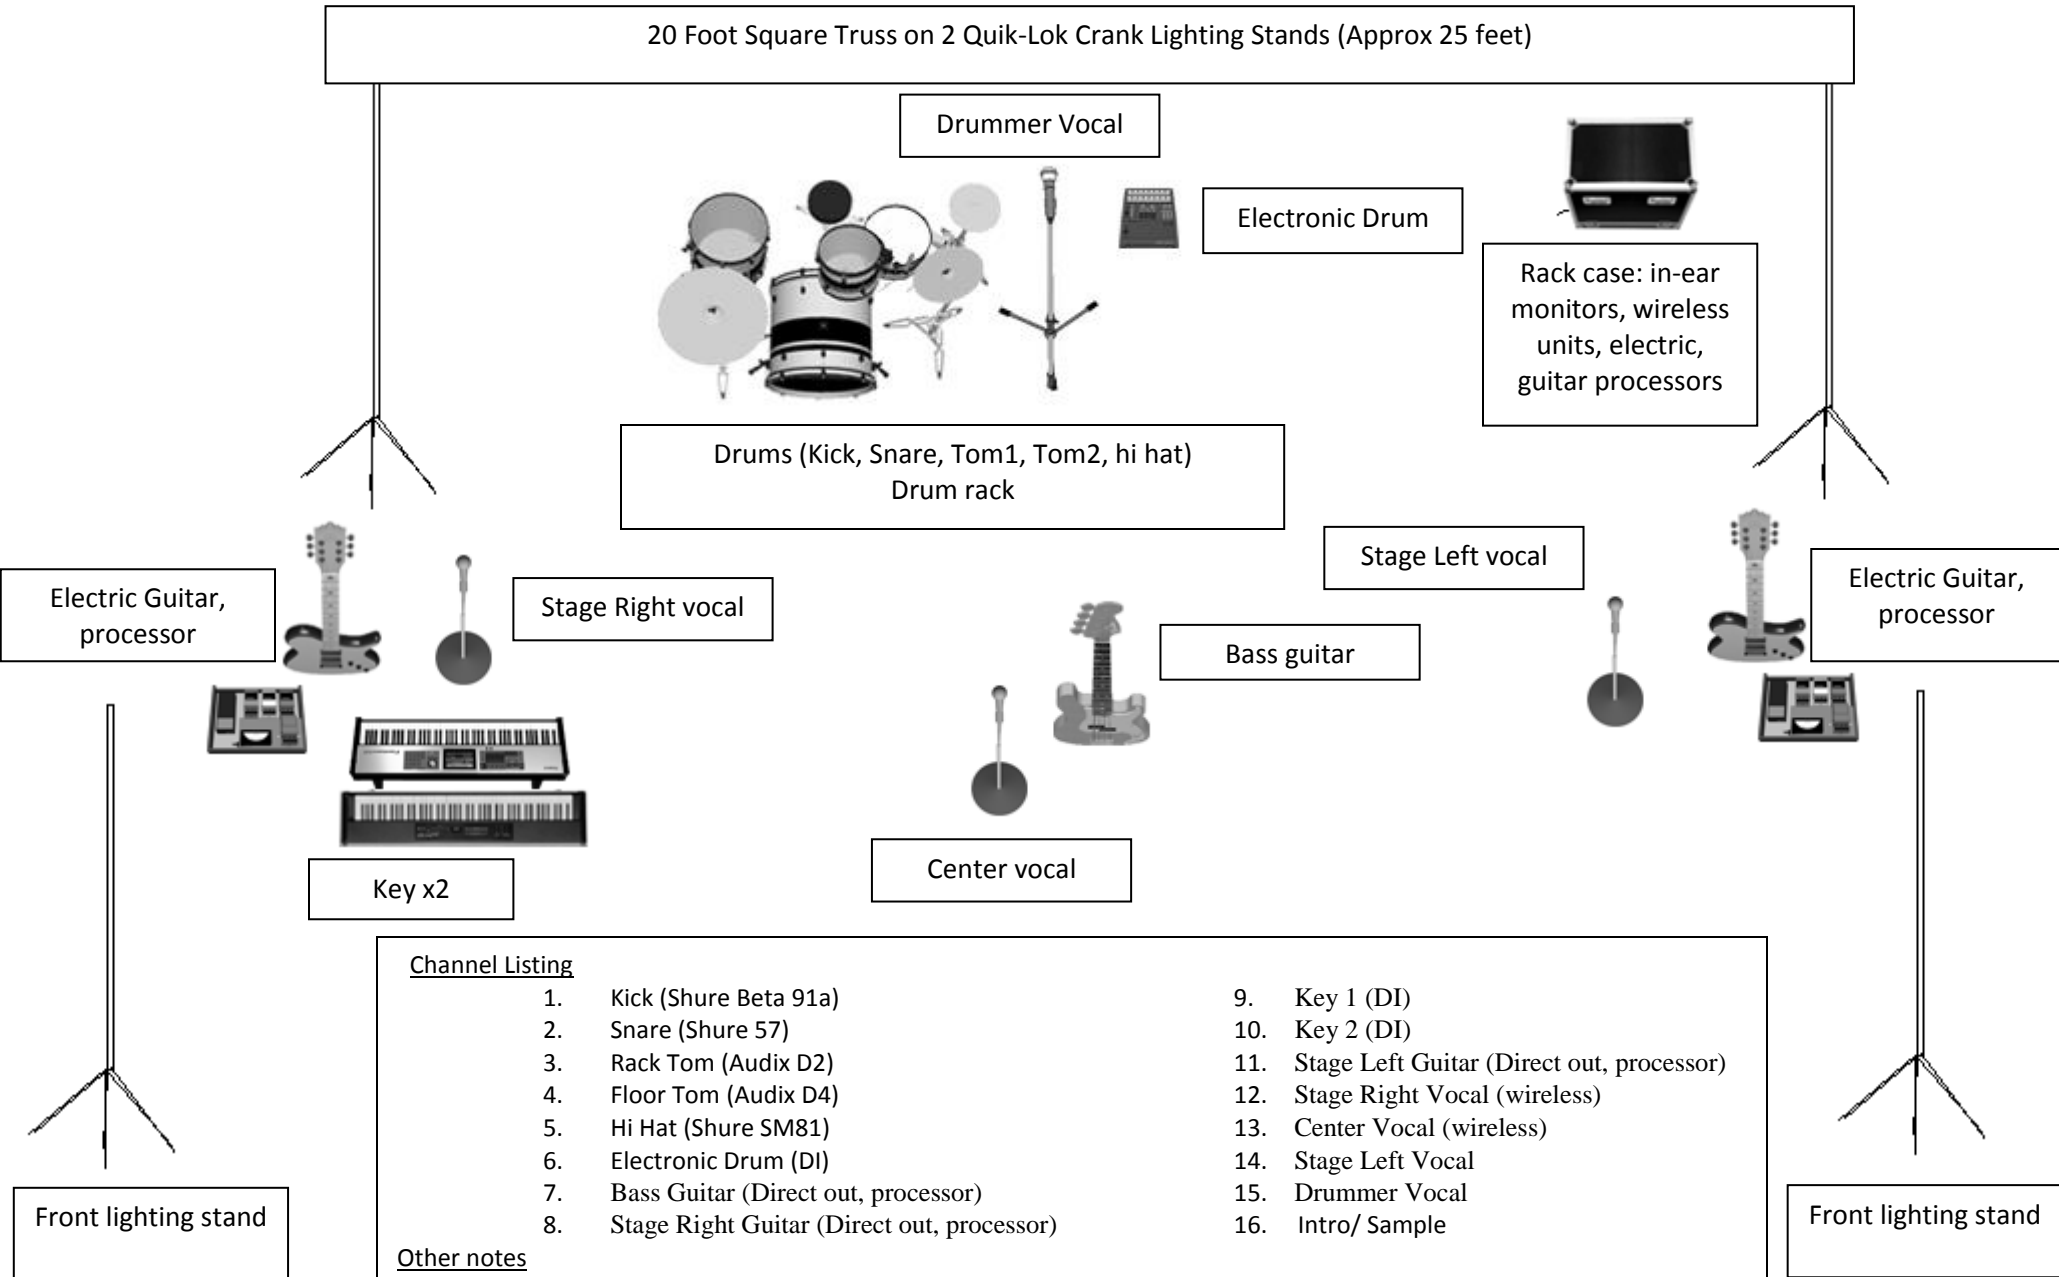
20 Foot Square Truss on 2 Quik-Lok Crank Lighting Stands (Approx 25 feet)

Drummer Vocal

Electronic Drum

Rack case: in-ear monitors, wireless units, electric, guitar processors

Drums (Kick, Snare, Tom1, Tom2, hi hat)
Drum rack

Stage Left vocal

Electric Guitar, processor

Stage Right vocal

Electric Guitar, processor

Bass guitar

Key x2

Center vocal

Channel Listing
1. Kick (Shure Beta 91a)
2. Snare (Shure 57)
3. Rack Tom (Audix D2)
4. Floor Tom (Audix D4)
5. Hi Hat (Shure SM81)
6. Electronic Drum (DI)
7. Bass Guitar (Direct out, processor)
8. Stage Right Guitar (Direct out, processor)
9. Key 1 (DI)
10. Key 2 (DI)
11. Stage Left Guitar (Direct out, processor)
12. Stage Right Vocal (wireless)
13. Center Vocal (wireless)
14. Stage Left Vocal
15. Drummer Vocal
16. Intro/ Sample

Other notes

Front lighting stand

Front lighting stand